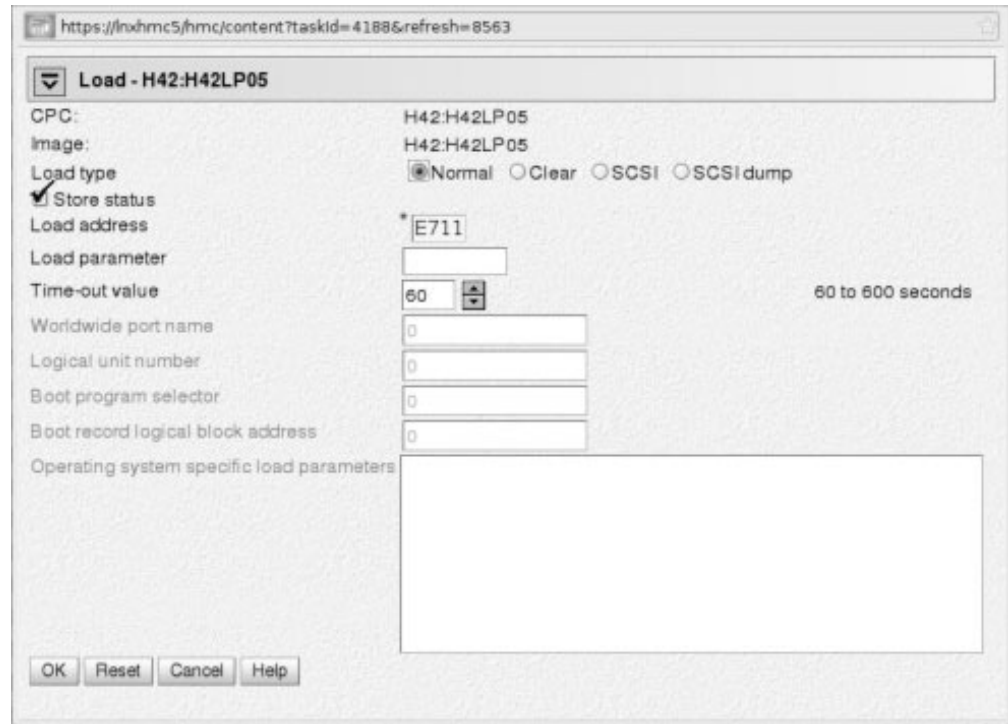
https://lnxhmc5/hmc/content?taskId=4188&refresh=8563

Load - H42:H42LP05

CPC: H42:H42LP05
Image: H42:H42LP05
Load type ◉Normal ○Clear ○SCSI ○SCSI dump
Store status
Load address * E711
Load parameter
Time-out value 60 60 to 600 seconds
Worldwide port name 0
Logical unit number 0
Boot program selector 0
Boot record logical block address 0
Operating system specific load parameters

OK Reset Cancel Help